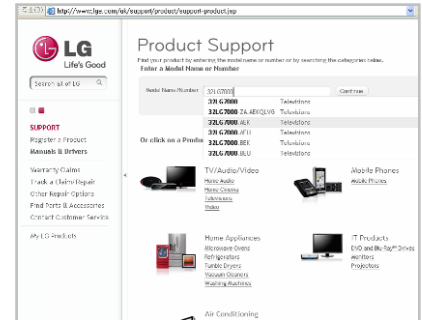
http://www.lge.com/uk/support/product/support-product.jsp

LG
Life's Good

Search all of LG

SUPPORT
Register a Product
Manuals & Drivers

Warranty Claims
Track a Claim/Repair
Other Repair Options
Find Parts & Accessories
Contact Customer Service

My LG Products

Product Support
Find your product by entering the model name or number or by searching the categories below.
Enter a Model Name or Number

Model Name/Number 32LG7000 Continue

| | |
|---|---|
| 32LG7000 | Televisions |
| 32LG7000.ZA.AEKQLVG | Televisions |
| 32LG7000.AEK | Televisions |
| 32LG7000.AEU | Televisions |
| 32LG7000.BEK | Televisions |
| 32LG7000.BEU | Televisions |

Or click on a Produ

TV/Audio/Video
Home Audio
Home Cinema
Televisions
Video

Mobile Phones
Mobile Phones

Home Appliances
Microwave Ovens
Refrigerators
Tumble Dryers
Vacuum Cleaners
Washing Machines

IT Products
DVD and Blu-Ray® Drives
Monitors
Projectors

Air Conditioning